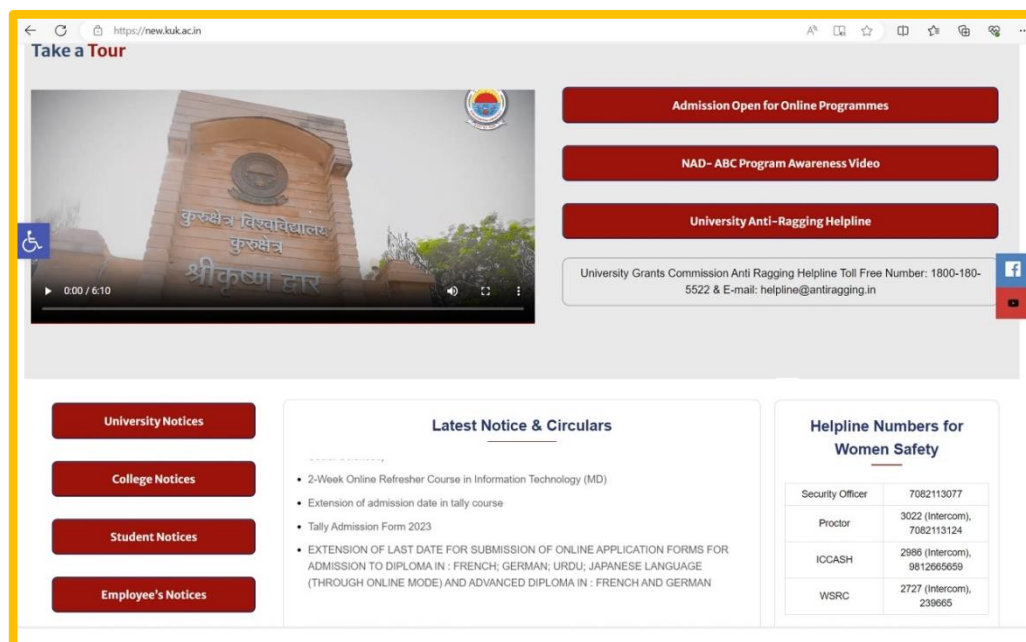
https://new.kuk.ac.in

Take a Tour

कुरुक्षेत्र विश्वविद्यालय कुरुक्षेत्र
श्रीकृष्ण द्वार

0:00 / 6:10

Admission Open for Online Programmes

NAD- ABC Program Awareness Video

University Anti-Ragging Helpline

University Grants Commission Anti Ragging Helpline Toll Free Number: 1800-180-5522 & E-mail: helpline@antiragging.in

University Notices

College Notices

Student Notices

Employee's Notices

Latest Notice & Circulars

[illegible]

• 2-Week Online Refresher Course in Information Technology (MD)
• Extension of admission date in tally course
• Tally Admission Form 2023
• EXTENSION OF LAST DATE FOR SUBMISSION OF ONLINE APPLICATION FORMS FOR ADMISSION TO DIPLOMA IN : FRENCH; GERMAN; URDU; JAPANESE LANGUAGE (THROUGH ONLINE MODE) AND ADVANCED DIPLOMA IN : FRENCH AND GERMAN

Helpline Numbers for Women Safety

| Security Officer | 7082113077 |
|---|---|
| Proctor | 3022 (Intercom), 7082113124 |
| ICCASH | 2986 (Intercom), 9812665659 |
| WSRC | 2727 (Intercom), 239665 |